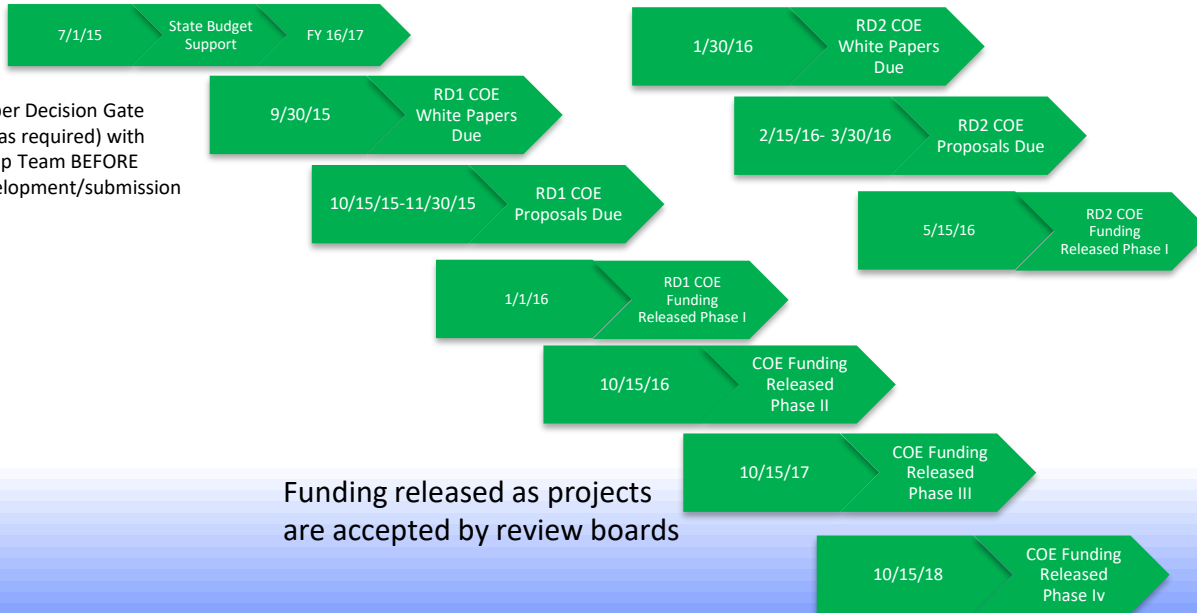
7/1/15 | State Budget Support | FY 16/17

ner Decision Gate
as required) with
p Team BEFORE
elopment/submission

9/30/15 | RD1 COE White Papers Due

10/15/15-11/30/15 | RD1 COE Proposals Due

1/1/16 | RD1 COE Funding Released Phase I

10/15/16 | COE Funding Released Phase II

10/15/17 | COE Funding Released Phase III

10/15/18 | COE Funding Released Phase Iv

1/30/16 | RD2 COE White Papers Due

2/15/16- 3/30/16 | RD2 COE Proposals Due

5/15/16 | RD2 COE Funding Released Phase I

Funding released as projects are accepted by review boards